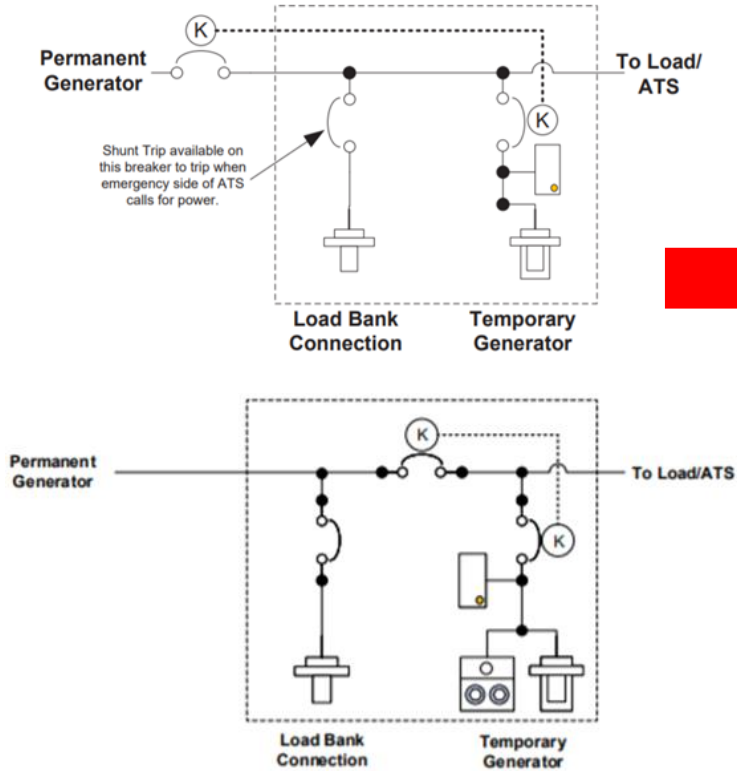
K

Permanent Generator

To Load/ ATS

K

Shunt Trip available on this breaker to trip when emergency side of ATS calls for power.

Load Bank Connection

Temporary Generator

K

Permanent Generator

To Load/ATS

K

Load Bank Connection

Temporary Generator